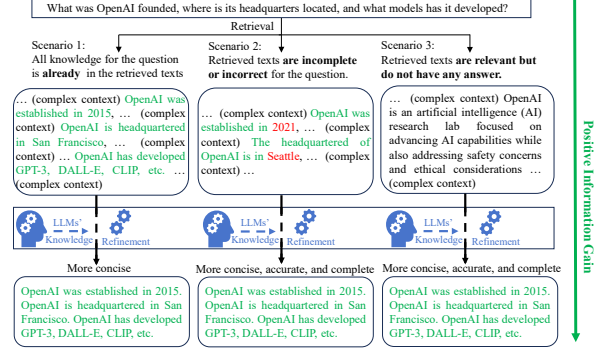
What was OpenAI founded, where is its headquarters located, and what models has it developed?

Retrieval

Scenario 1:
All knowledge for the question is **already** in the retrieved texts

Scenario 2:
Retrieved texts **are incomplete or incorrect** for the question.

Scenario 3:
Retrieved texts **are relevant but do not have any answer.**

… (complex context) OpenAI was established in 2015, … (complex context) OpenAI is headquartered in San Francisco, … (complex context) … OpenAI has developed GPT-3, DALL-E, CLIP, etc. … (complex context)

… (complex context) OpenAI was established in 2021, … (complex context) The headquartered of OpenAI is in Seattle, … (complex context)

… (complex context) OpenAI is an artificial intelligence (AI) research lab focused on advancing AI capabilities while also addressing safety concerns and ethical considerations … (complex context)

LLMs' Knowledge Refinement

LLMs' Knowledge Refinement

LLMs' Knowledge Refinement

More concise

More concise, accurate, and complete

More concise, accurate, and complete

OpenAI was established in 2015. OpenAI is headquartered in San Francisco. OpenAI has developed GPT-3, DALL-E, CLIP, etc.

OpenAI was established in 2015. OpenAI is headquartered in San Francisco. OpenAI has developed GPT-3, DALL-E, CLIP, etc.

OpenAI was established in 2015. OpenAI is headquartered in San Francisco. OpenAI has developed GPT-3, DALL-E, CLIP, etc.

Positive Information Gain